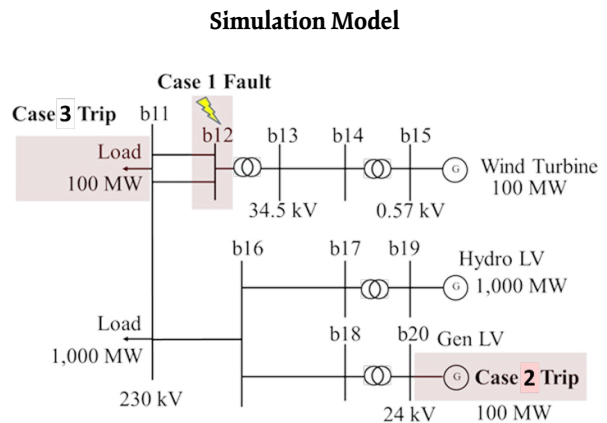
Simulation Model

Case 1 Fault

Case 3 Trip

b11

b12

b13

b14

b15

Load
100 MW

G

Wind Turbine
100 MW

34.5 kV

0.57 kV

b16

b17

b19

Hydro LV

G

1,000 MW

Load
1,000 MW

b18

b20

Gen LV

G

Case 2 Trip

230 kV

24 kV

100 MW